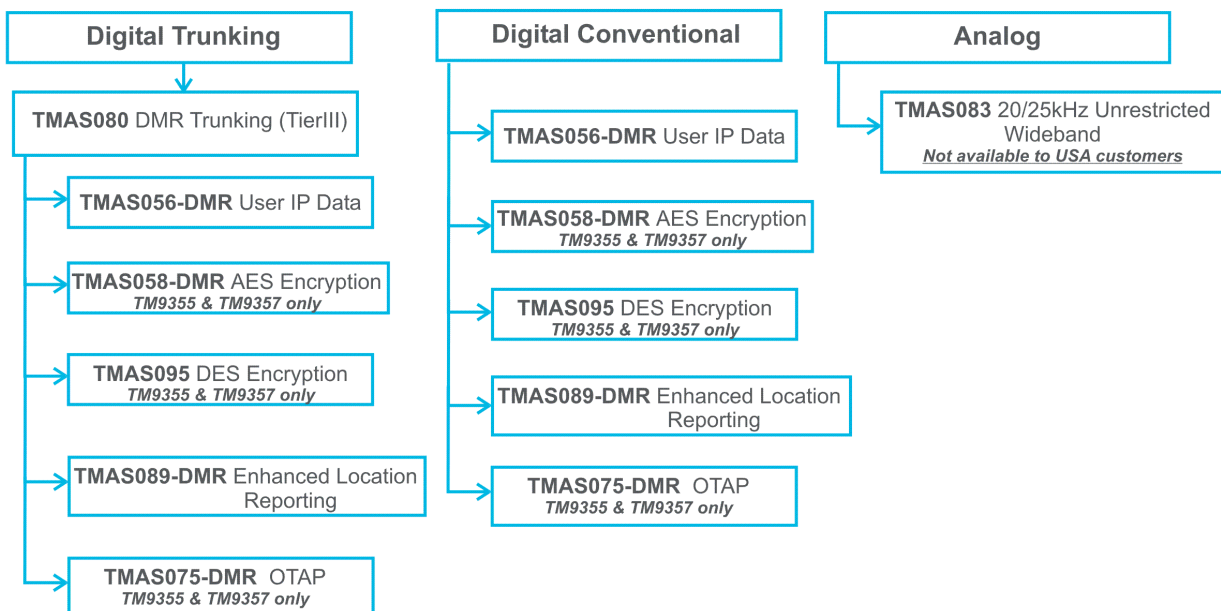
Digital Trunking

TMAS080 DMR Trunking (TierIII)

TMAS056-DMR User IP Data

TMAS058-DMR AES Encryption
TM9355 & TM9357 only

TMAS095 DES Encryption
TM9355 & TM9357 only

TMAS089-DMR Enhanced Location Reporting

TMAS075-DMR OTAP
TM9355 & TM9357 only

Digital Conventional

TMAS056-DMR User IP Data

TMAS058-DMR AES Encryption
TM9355 & TM9357 only

TMAS095 DES Encryption
TM9355 & TM9357 only

TMAS089-DMR Enhanced Location Reporting

TMAS075-DMR OTAP
TM9355 & TM9357 only

Analog

TMAS083 20/25kHz Unrestricted Wideband
Not available to USA customers